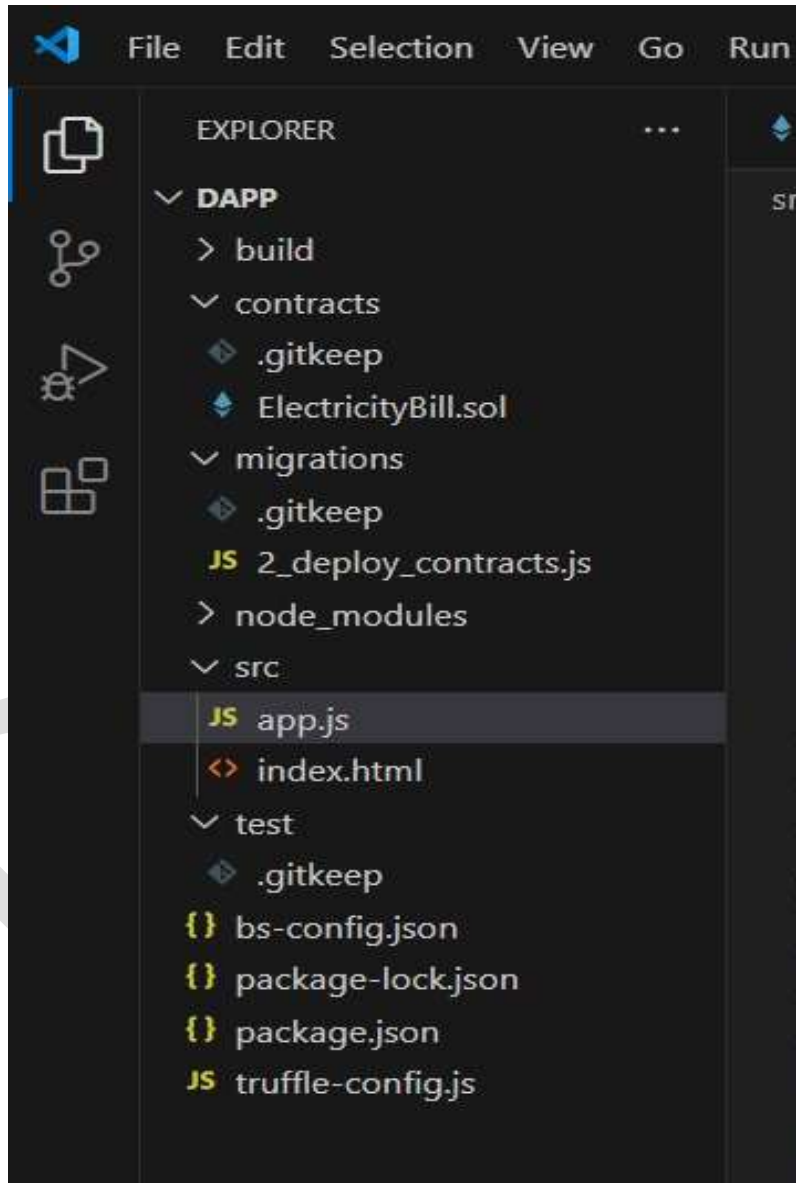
File Edit Selection View Go Run

EXPLORER ...

DAPP
build
contracts
.gitkeep
ElectricityBill.sol
migrations
.gitkeep
JS 2_deploy_contracts.js
node_modules
src
JS app.js
index.html
test
.gitkeep
{} bs-config.json
{} package-lock.json
{} package.json
JS truffle-config.js

sr